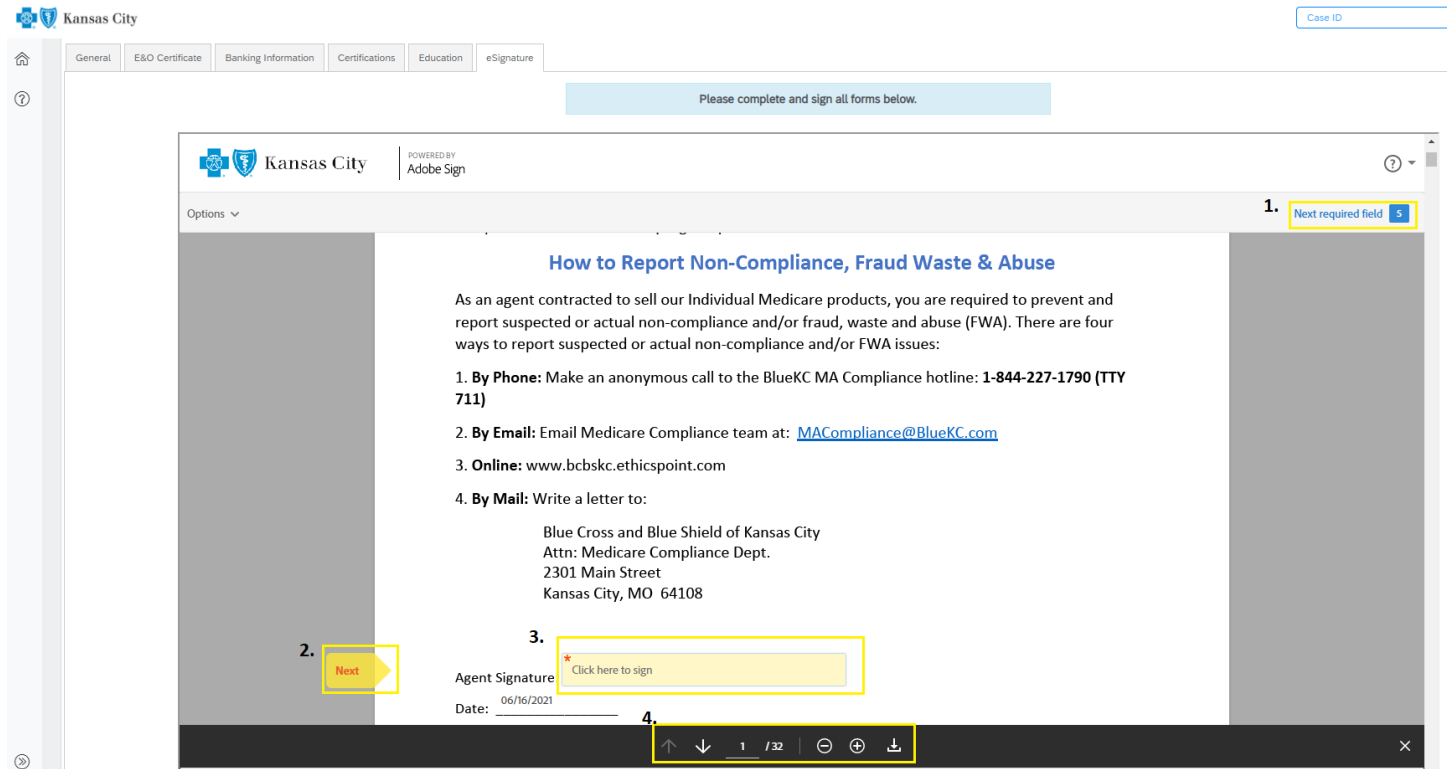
Kansas City

Case ID

General | E&O Certificate | Banking Information | Certifications | Education | eSignature

Please complete and sign all forms below.

Kansas City | POWERED BY Adobe Sign

Options

1. Next required field 5

How to Report Non-Compliance, Fraud Waste & Abuse

As an agent contracted to sell our Individual Medicare products, you are required to prevent and report suspected or actual non-compliance and/or fraud, waste and abuse (FWA). There are four ways to report suspected or actual non-compliance and/or FWA issues:

1. **By Phone:** Make an anonymous call to the BlueKC MA Compliance hotline: **1-844-227-1790 (TTY 711)**

2. **By Email:** Email Medicare Compliance team at: MACompliance@BlueKC.com

3. **Online:** www.bcbskc.ethicspoint.com

4. **By Mail:** Write a letter to:

Blue Cross and Blue Shield of Kansas City
Attn: Medicare Compliance Dept.
2301 Main Street
Kansas City, MO 64108

2. Next

3. * Click here to sign

Agent Signature

Date: 06/16/2021 ________________

4. 1 / 32